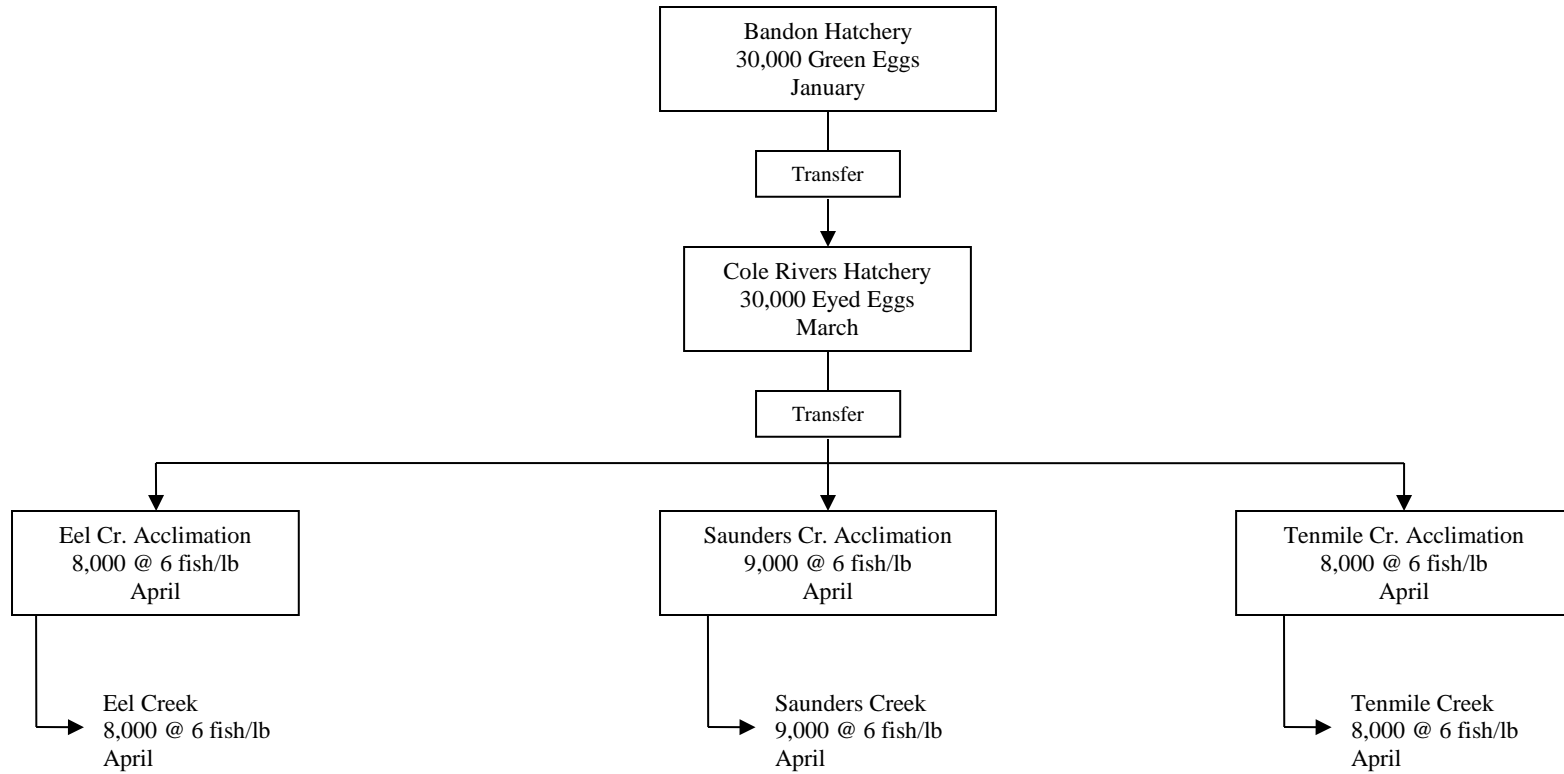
Bandon Hatchery
30,000 Green Eggs
January

Transfer

Cole Rivers Hatchery
30,000 Eyed Eggs
March

Transfer

Eel Cr. Acclimation
8,000 @ 6 fish/lb
April

Eel Creek
8,000 @ 6 fish/lb
April

Saunders Cr. Acclimation
9,000 @ 6 fish/lb
April

Saunders Creek
9,000 @ 6 fish/lb
April

Tenmile Cr. Acclimation
8,000 @ 6 fish/lb
April

Tenmile Creek
8,000 @ 6 fish/lb
April